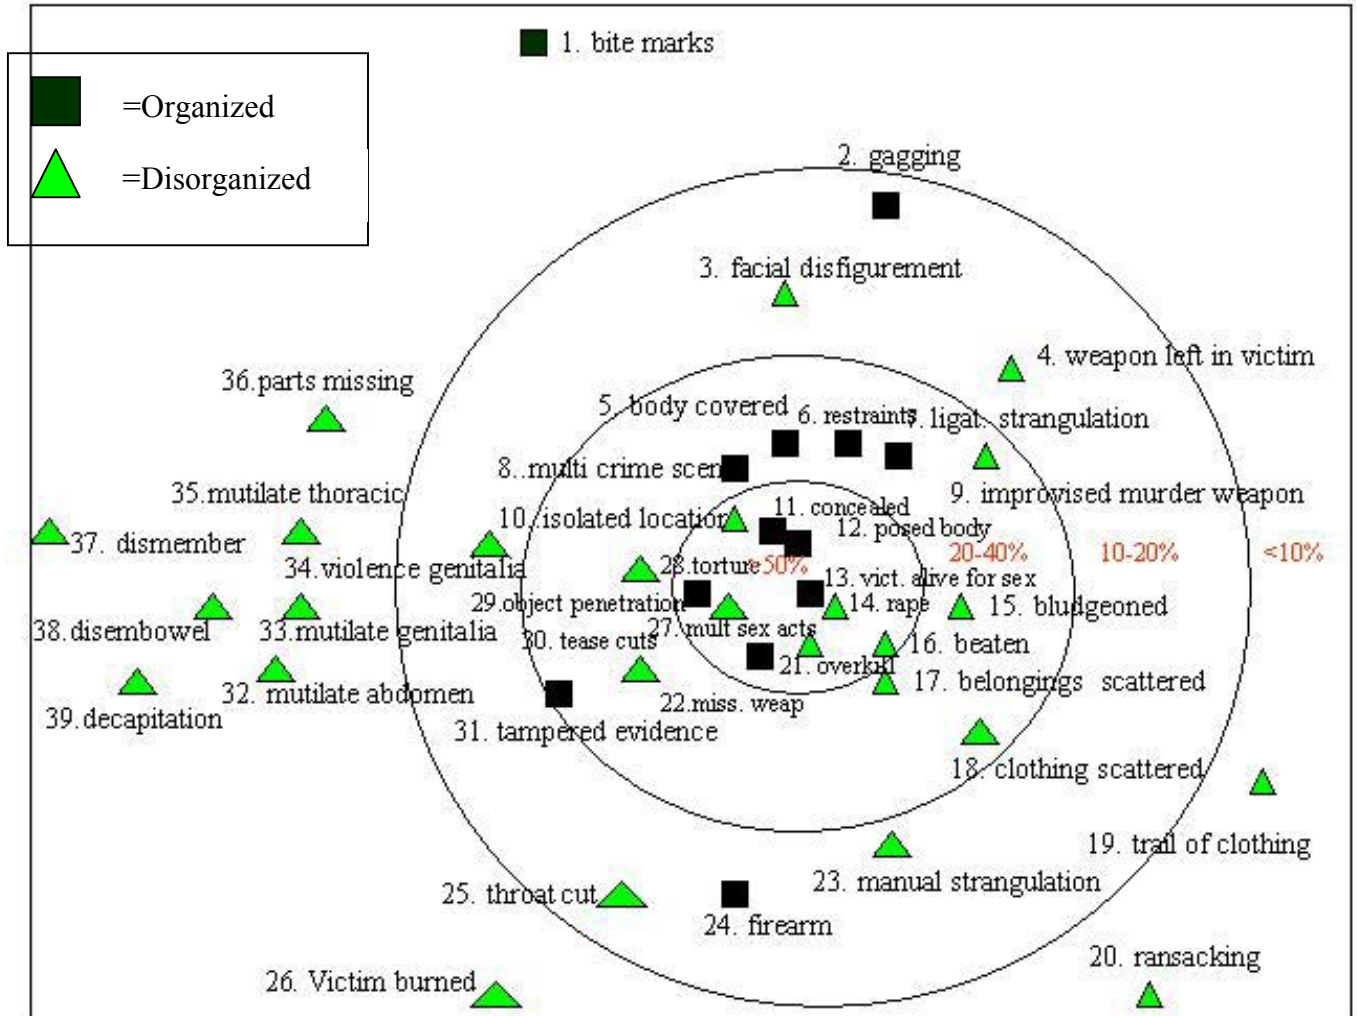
=Organized
=Disorganized

1. bite marks
2. gagging
3. facial disfigurement
4. weapon left in victim
36.parts missing
5. body covered
6. restraints
7. ligat. strangulation
8..multi crime scen
35.mutilate thoracic
9. improvised murder weapon
10. isolated location
11. concealed
12. posed body
37. dismember
34.violence genitalia
28.torture
>50%
20-40%
10-20%
<10%
13. vict. alive for sex
29.object penetration
14. rape
15. bludgeoned
38.disembowel
33.mutilate genitalia
30. tease cuts
27. mult sex acts
16. beaten
21. overkill
17. belongings scattered
32. mutilate abdomen
39.decapitation
22.miss. weap
31. tampered evidence
18. clothing scattered
19. trail of clothing
23. manual strangulation
25. throat cut
24. firearm
20. ransacking
26. Victim burned